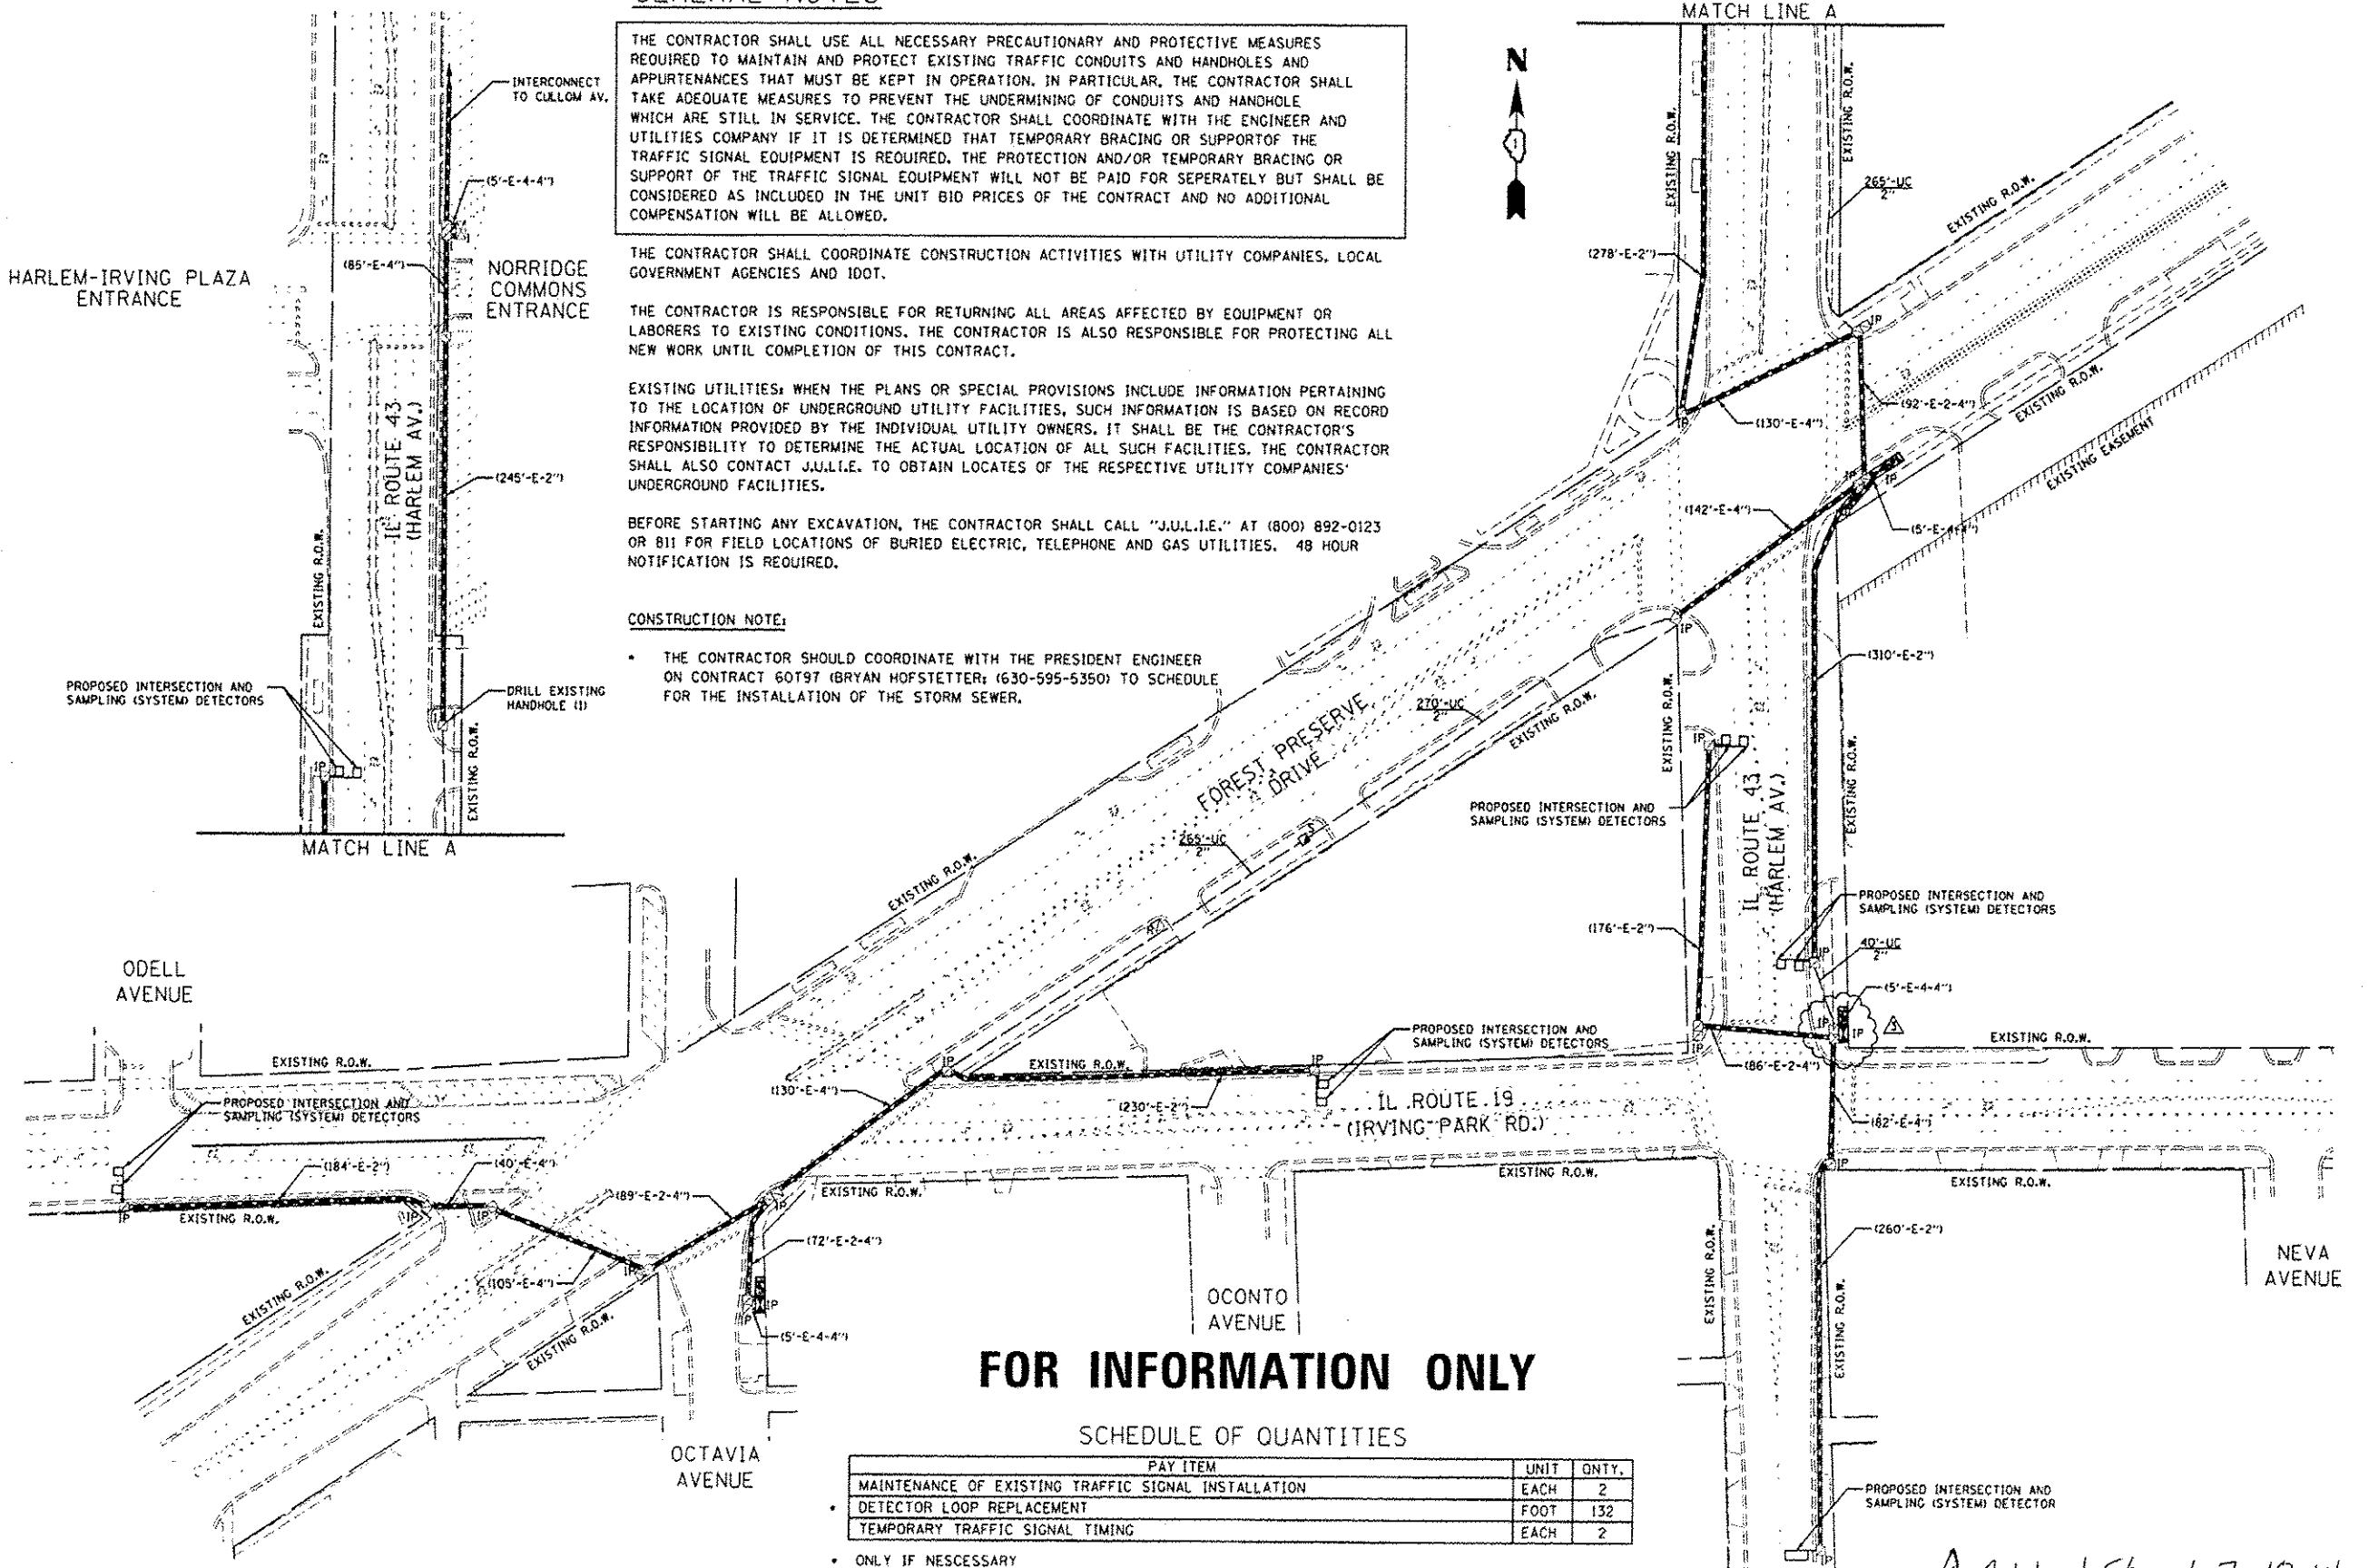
GENERAL NOTES

THE CONTRACTOR SHALL USE ALL NECESSARY PRECAUTIONARY AND PROTECTIVE MEASURES REQUIRED TO MAINTAIN AND PROTECT EXISTING TRAFFIC CONDUITS AND HANDHOLES AND APPURTENANCES THAT MUST BE KEPT IN OPERATION. IN PARTICULAR, THE CONTRACTOR SHALL TAKE ADEQUATE MEASURES TO PREVENT THE UNDERMINING OF CONDUITS AND HANDHOLE WHICH ARE STILL IN SERVICE. THE CONTRACTOR SHALL COORDINATE WITH THE ENGINEER AND UTILITIES COMPANY IF IT IS DETERMINED THAT TEMPORARY BRACING OR SUPPORTOF THE TRAFFIC SIGNAL EQUIPMENT IS REQUIRED. THE PROTECTION AND/OR TEMPORARY BRACING OR SUPPORT OF THE TRAFFIC SIGNAL EQUIPMENT WILL NOT BE PAID FOR SEPERATELY BUT SHALL BE CONSIDERED AS INCLUDED IN THE UNIT BID PRICES OF THE CONTRACT AND NO ADDITIONAL COMPENSATION WILL BE ALLOWED.

THE CONTRACTOR SHALL COORDINATE CONSTRUCTION ACTIVITIES WITH UTILITY COMPANIES, LOCAL GOVERNMENT AGENCIES AND IDOT.

THE CONTRACTOR IS RESPONSIBLE FOR RETURNING ALL AREAS AFFECTED BY EQUIPMENT OR LABORERS TO EXISTING CONDITIONS. THE CONTRACTOR IS ALSO RESPONSIBLE FOR PROTECTING ALL NEW WORK UNTIL COMPLETION OF THIS CONTRACT.

EXISTING UTILITIES: WHEN THE PLANS OR SPECIAL PROVISIONS INCLUDE INFORMATION PERTAINING TO THE LOCATION OF UNDERGROUND UTILITY FACILITIES, SUCH INFORMATION IS BASED ON RECORD INFORMATION PROVIDED BY THE INDIVIDUAL UTILITY OWNERS. IT SHALL BE THE CONTRACTOR'S RESPONSIBILITY TO DETERMINE THE ACTUAL LOCATION OF ALL SUCH FACILITIES. THE CONTRACTOR SHALL ALSO CONTACT J.U.L.I.E. TO OBTAIN LOCATES OF THE RESPECTIVE UTILITY COMPANIES' UNDERGROUND FACILITIES.

BEFORE STARTING ANY EXCAVATION, THE CONTRACTOR SHALL CALL "J.U.L.I.E." AT (800) 892-0123 OR 811 FOR FIELD LOCATIONS OF BURIED ELECTRIC, TELEPHONE AND GAS UTILITIES. 48 HOUR NOTIFICATION IS REQUIRED.

CONSTRUCTION NOTE:

• THE CONTRACTOR SHOULD COORDINATE WITH THE PRESIDENT ENGINEER ON CONTRACT 60T97 (BRYAN HOFSTETTER: (630-595-5350) TO SCHEDULE FOR THE INSTALLATION OF THE STORM SEWER.

MATCH LINE A
N
INTERCONNECT TO CULLOM AV.
(5'-E-4-4")
HARLEM-IRVING PLAZA ENTRANCE
(85'-E-4")
NORRIDGE COMMONS ENTRANCE
IL ROUTE 43 (HARLEM AV.)
(245'-E-2")
EXISTING R.O.W.
PROPOSED INTERSECTION AND SAMPLING (SYSTEM) DETECTORS
DRILL EXISTING HANDHOLE (1)
IP
EXISTING R.O.W.
MATCH LINE A
EXISTING R.O.W.
265'-UC 2"
EXISTING R.O.W.
(278'-E-2")
IP
(130'-E-4")
(92'-E-2-4")
EXISTING R.O.W.
EXISTING EASEMENT
IP
(142'-E-4")
(5'-E-4-4")
IP
(310'-E-2")
FOREST PRESERVE DRIVE
270'-UC 2"
EXISTING R.O.W.
EXISTING R.O.W.
IP
PROPOSED INTERSECTION AND SAMPLING (SYSTEM) DETECTORS
IL ROUTE 43 (HARLEM AV.)
EXISTING R.O.W.
265'-UC 2"
EXISTING R.O.W.
PROPOSED INTERSECTION AND SAMPLING (SYSTEM) DETECTORS
(176'-E-2")
40'-UC 2"
(5'-E-4-4")
IP
IP
EXISTING R.O.W.
ODELL AVENUE
EXISTING R.O.W.
PROPOSED INTERSECTION AND SAMPLING (SYSTEM) DETECTORS
IP
EXISTING R.O.W.
PROPOSED INTERSECTION AND SAMPLING (SYSTEM) DETECTORS
IP
(86'-E-2-4")
(130'-E-4")
(230'-E-2")
IL ROUTE 19 (IRVING PARK RD.)
(82'-E-4")
(184'-E-2")
(40'-E-4")
EXISTING R.O.W.
IP
EXISTING R.O.W.
(89'-E-2-4")
EXISTING R.O.W.
EXISTING R.O.W.
IP
(72'-E-2-4")
(105'-E-4")
(260'-E-2")
NEVA AVENUE
EXISTING R.O.W.
IP
(5'-E-4-4")
OCONTO AVENUE
EXISTING R.O.W.
EXISTING R.O.W.
EXISTING R.O.W.
FOR INFORMATION ONLY
OCTAVIA AVENUE
SCHEDULE OF QUANTITIES

| PAY ITEM | UNIT | QNTY. |
|---|---|---|
| MAINTENANCE OF EXISTING TRAFFIC SIGNAL INSTALLATION | EACH | 2 |
| • DETECTOR LOOP REPLACEMENT | FOOT | 132 |
| TEMPORARY TRAFFIC SIGNAL TIMING | EACH | 2 |

• ONLY IF NESCESSARY
PROPOSED INTERSECTION AND SAMPLING (SYSTEM) DETECTOR
IP
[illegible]